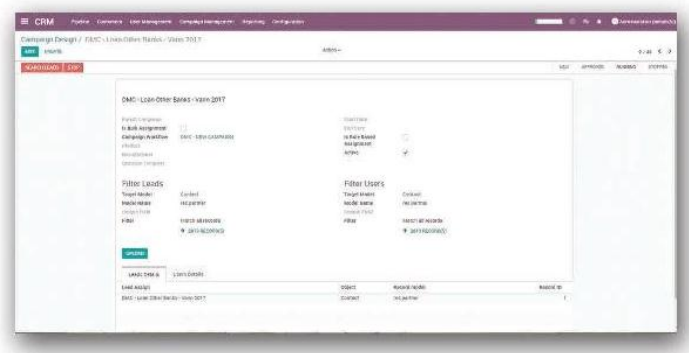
CRM Pipeline Customers Lead Management Campaign Management Reporting Configuration

Campaign Design / DMC - Loan Other Banks - Vaov 2017

EDIT CREATE

Action

SEARCH LEADS EXIT

NEW APPROVED RUNNING STOPPED

DMC - Loan Other Banks - Vaov 2017

Parent Campaign
Is Bulk Assignment
Campaign Workflow DMC - DEW CAMPAIGN
Method
Recruitment
Member Campaign

Start Date
End Date
Is Rule Based Assignment
Active

Filter Leads
Target Model Contact
Model Name res.partner
Default Field
Filter Match all records
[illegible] RECORD(S)

Filter Users
Target Model Contact
Model Name res.partner
Default Field
Filter Match all records
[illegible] RECORD(S)

UPDATE

Leads Details Users Details

Lead Assign Object Record Model Record Id
DMC - Loan Other Banks - Vaov 2017 Contact res.partner 1